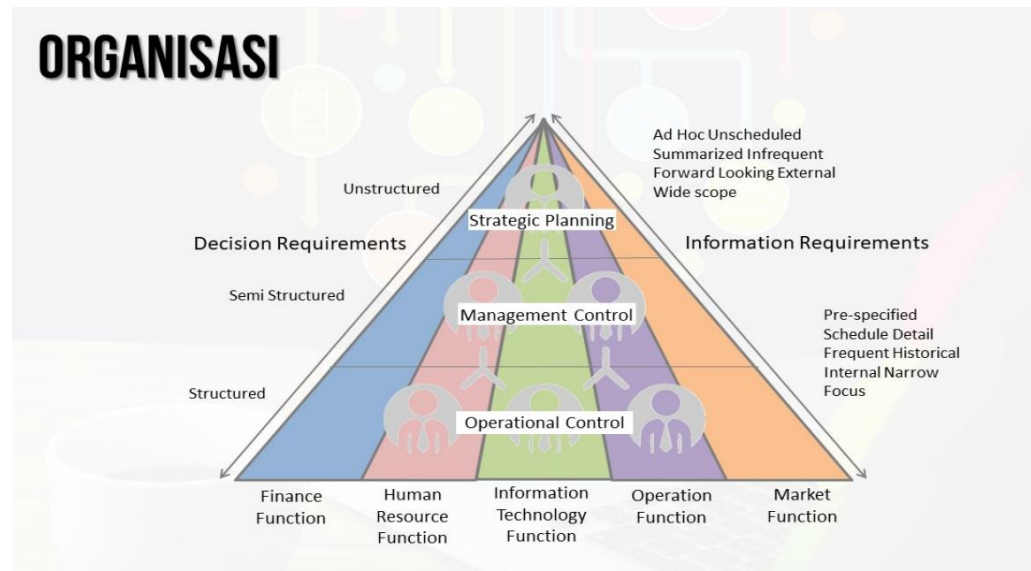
ORGANISASI

Ad Hoc Unscheduled
Summarized Infrequent
Forward Looking External
Wide scope

Unstructured

Strategic Planning

Decision Requirements

Information Requirements

Semi Structured

Management Control

Pre-specified
Schedule Detail
Frequent Historical
Internal Narrow
Focus

Structured

Operational Control

Finance Function

Human Resource Function

Information Technology Function

Operation Function

Market Function